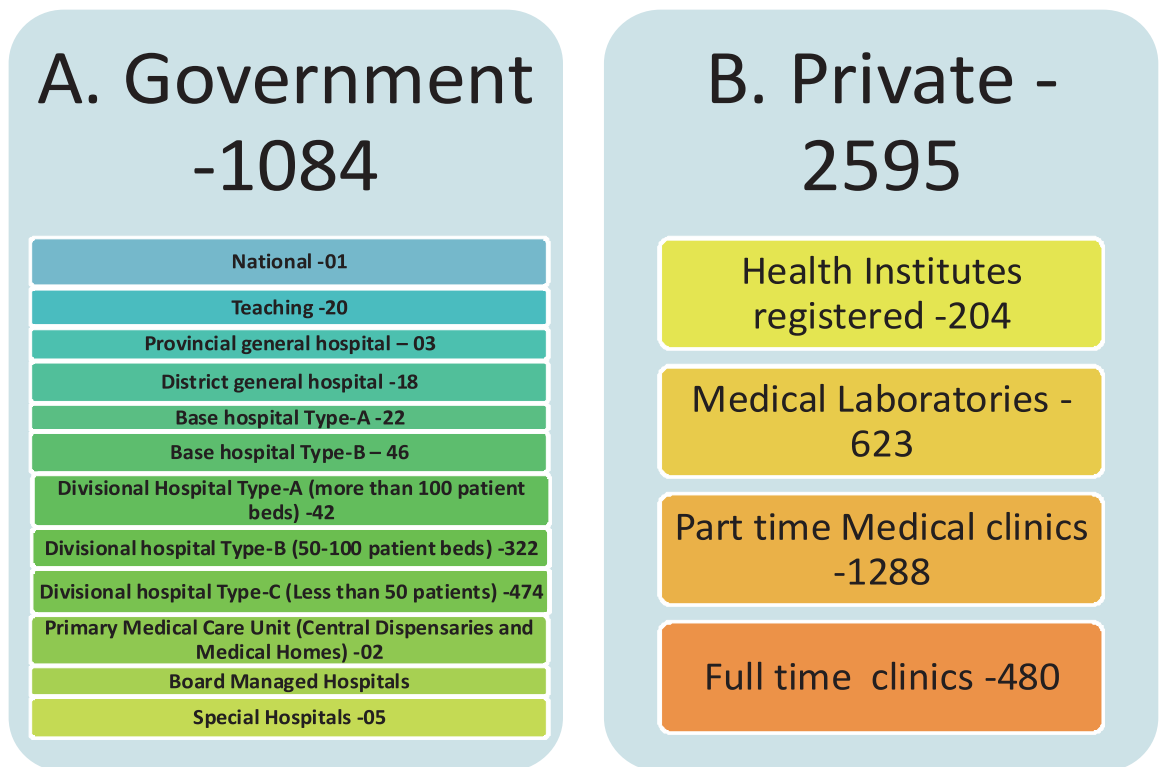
A. Government -1084

National -01

Teaching -20

Provincial general hospital – 03

District general hospital -18

Base hospital Type-A -22

Base hospital Type-B – 46

Divisional Hospital Type-A (more than 100 patient beds) -42

Divisional hospital Type-B (50-100 patient beds) -322

Divisional hospital Type-C (Less than 50 patients) -474

Primary Medical Care Unit (Central Dispensaries and Medical Homes) -02

Board Managed Hospitals

Special Hospitals -05

B. Private - 2595

Health Institutes registered -204

Medical Laboratories - 623

Part time Medical clinics -1288

Full time clinics -480